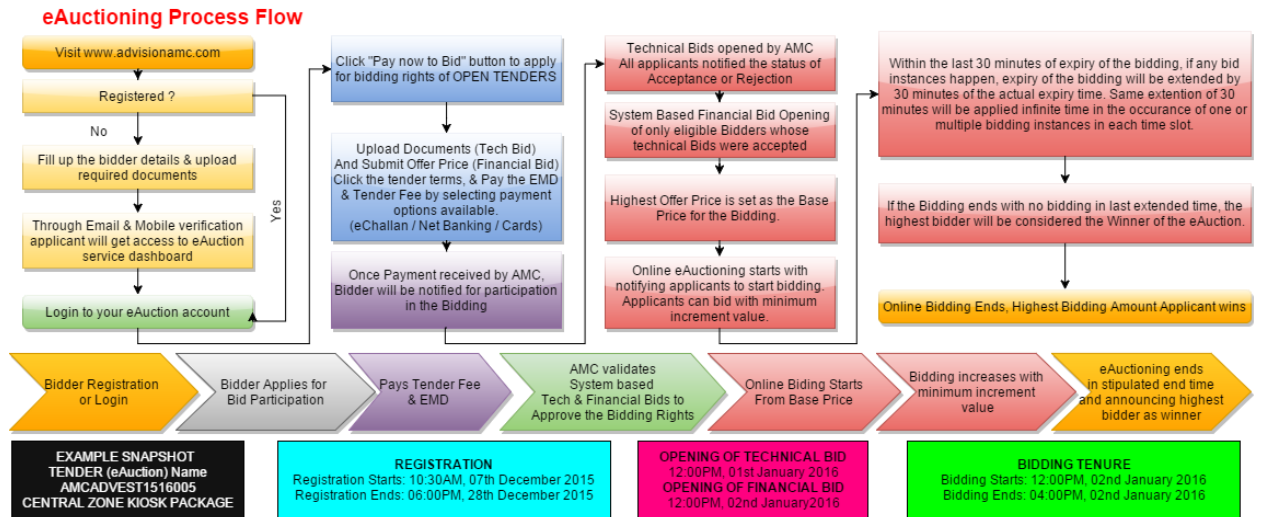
eAuctioning Process Flow

Visit www.advisionamc.com

Registered ?

No

Yes

Fill up the bidder details & upload required documents

Through Email & Mobile verification applicant will get access to eAuction service dashboard

Login to your eAuction account

Click "Pay now to Bid" button to apply for bidding rights of OPEN TENDERS

Upload Documents (Tech Bid) And Submit Offer Price (Financial Bid) Click the tender terms, & Pay the EMD & Tender Fee by selecting payment options available. (eChallan / Net Banking / Cards)

Once Payment received by AMC, Bidder will be notified for participation in the Bidding

Technical Bids opened by AMC All applicants notified the status of Acceptance or Rejection

System Based Financial Bid Opening of only eligible Bidders whose technical Bids were accepted

Highest Offer Price is set as the Base Price for the Bidding.

Online eAuctioning starts with notifying applicants to start bidding. Applicants can bid with minimum increment value.

Within the last 30 minutes of expiry of the bidding, if any bid instances happen, expiry of the bidding will be extended by 30 minutes of the actual expiry time. Same extention of 30 minutes will be applied infinite time in the occurance of one or multiple bidding instances in each time slot.

If the Bidding ends with no bidding in last extended time, the highest bidder will be considered the Winner of the eAuction.

Online Bidding Ends, Highest Bidding Amount Applicant wins

Bidder Registration or Login

Bidder Applies for Bid Participation

Pays Tender Fee & EMD

AMC validates System based Tech & Financial Bids to Approve the Bidding Rights

Online Biding Starts From Base Price

Bidding increases with minimum increment value

eAuctioning ends in stipulated end time and announcing highest bidder as winner

EXAMPLE SNAPSHOT
TENDER (eAuction) Name
AMCADVEST1516005
CENTRAL ZONE KIOSK PACKAGE

REGISTRATION
Registration Starts: 10:30AM, 07th December 2015
Registration Ends: 06:00PM, 28th December 2015

OPENING OF TECHNICAL BID
12:00PM, 01st January 2016
OPENING OF FINANCIAL BID
12:00PM, 02nd January2016

BIDDING TENURE
Bidding Starts: 12:00PM, 02nd January 2016
Bidding Ends: 04:00PM, 02nd January 2016